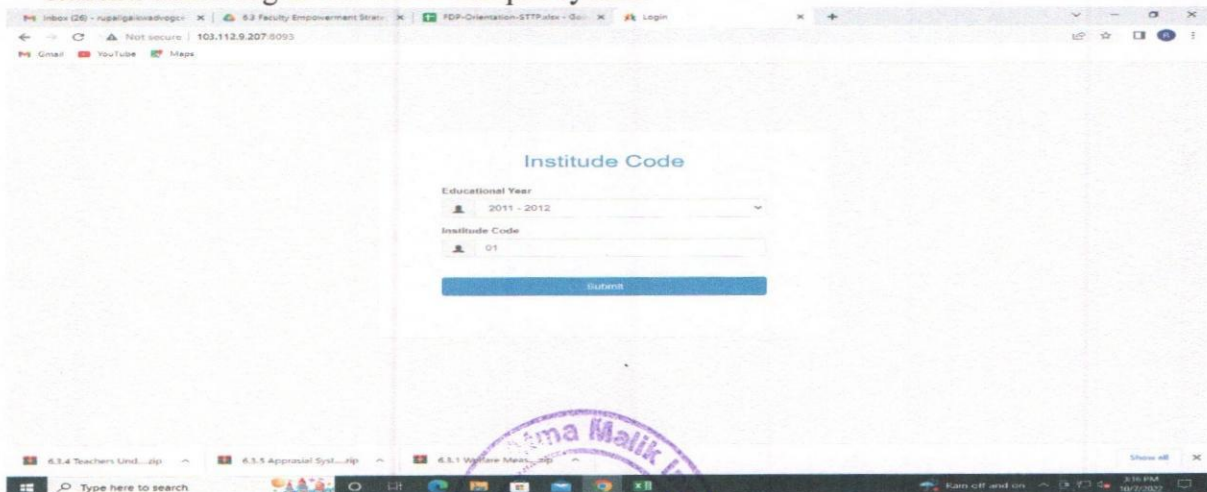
Inbox (26) - rupaligaikwadvogce × | 6.3 Faculty Empowerment Strat × | FDP-Orientation-STTP.xlsx - Go × | Login × +

Not secure | 103.112.9.207:8093

Gmail YouTube Maps

Institude Code

Educational Year

2011 - 2012

Institude Code

01

Submit

6.3.4 Teachers Und....zip ^ 6.3.5 Appraisal Syst....zip ^ 6.3.1 Welfare Meas....zip ^

Show all ×

Type here to search

Rain off and on

3:16 PM
10/7/2022

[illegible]ma Malik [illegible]